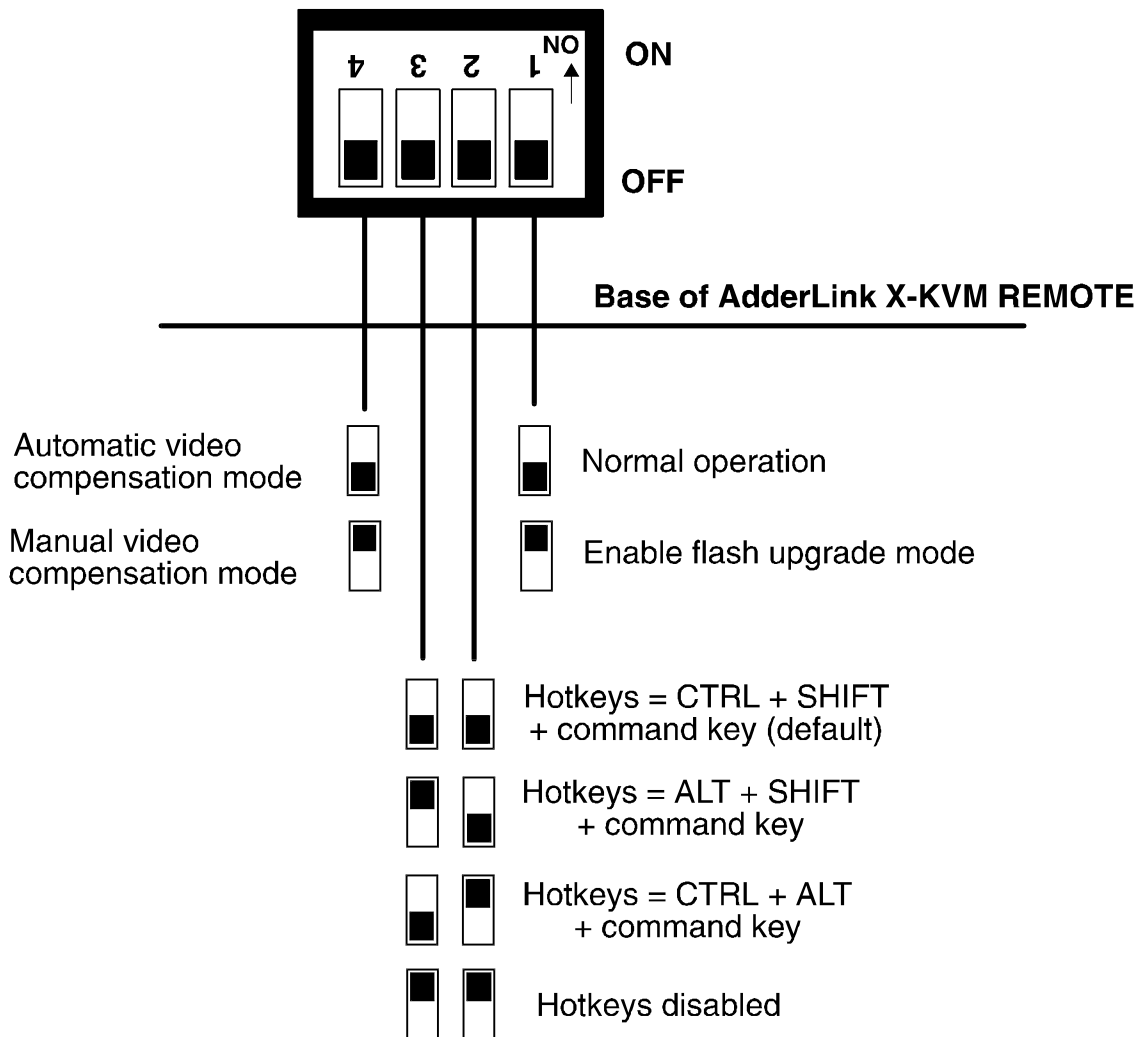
4 3 2 1 ON

ON

OFF

Base of AdderLink X-KVM REMOTE

Automatic video compensation mode

Normal operation

Manual video compensation mode

Enable flash upgrade mode

Hotkeys = CTRL + SHIFT + command key (default)

Hotkeys = ALT + SHIFT + command key

Hotkeys = CTRL + ALT + command key

Hotkeys disabled